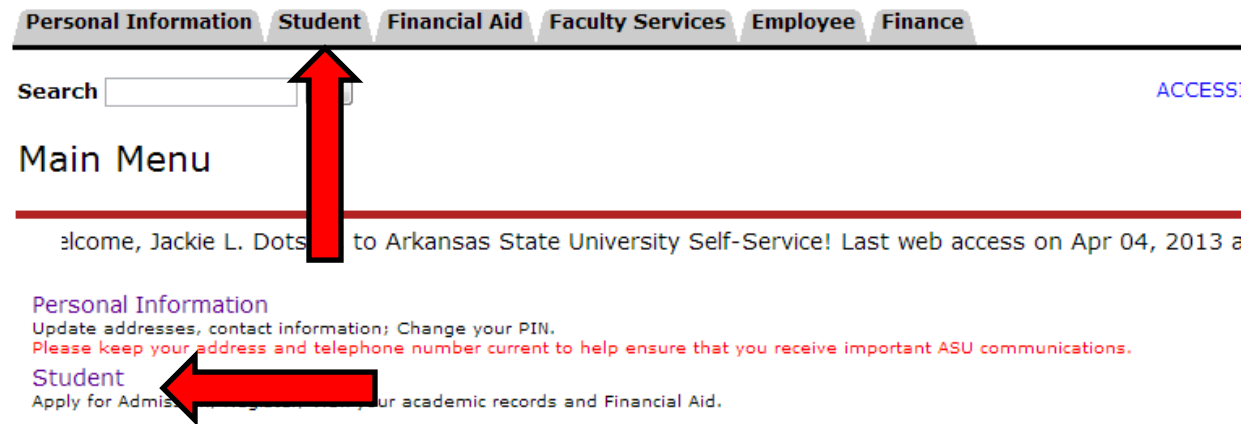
Personal Information | Student | Financial Aid | Faculty Services | Employee | Finance

Search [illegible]

ACCESS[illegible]

Main Menu

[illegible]elcome, Jackie L. Dots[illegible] to Arkansas State University Self-Service! Last web access on Apr 04, 2013 a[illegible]

Personal Information
Update addresses, contact information; Change your PIN.
Please keep your address and telephone number current to help ensure that you receive important ASU communications.

Student
Apply for Admis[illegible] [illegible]ur academic records and Financial Aid.